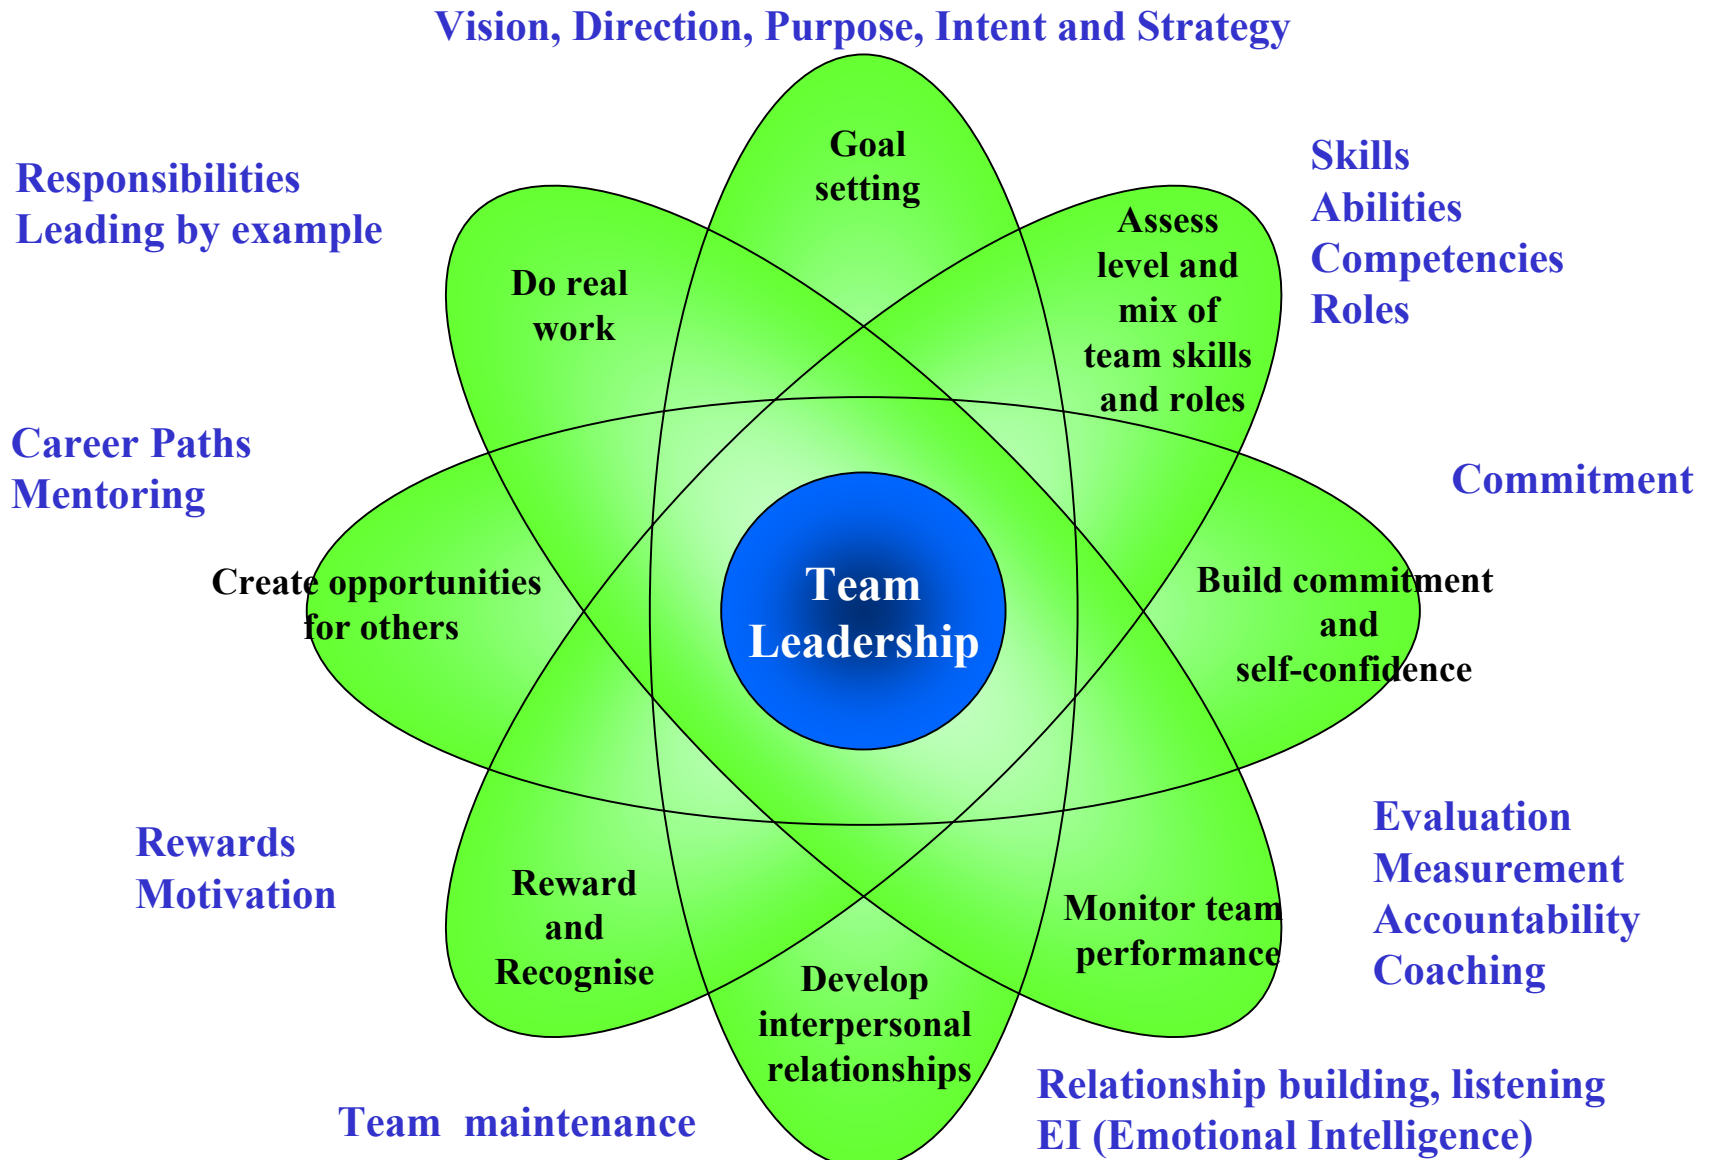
Vision, Direction, Purpose, Intent and Strategy

Responsibilities
Leading by example

Goal setting

Skills
Abilities
Competencies
Roles

Do real work

Assess level and mix of team skills and roles

Career Paths
Mentoring

Commitment

Create opportunities for others

Team Leadership

Build commitment and self-confidence

Rewards
Motivation

Reward and Recognise

Monitor team performance

Evaluation
Measurement
Accountability
Coaching

Develop interpersonal relationships

Team maintenance

Relationship building, listening
EI (Emotional Intelligence)